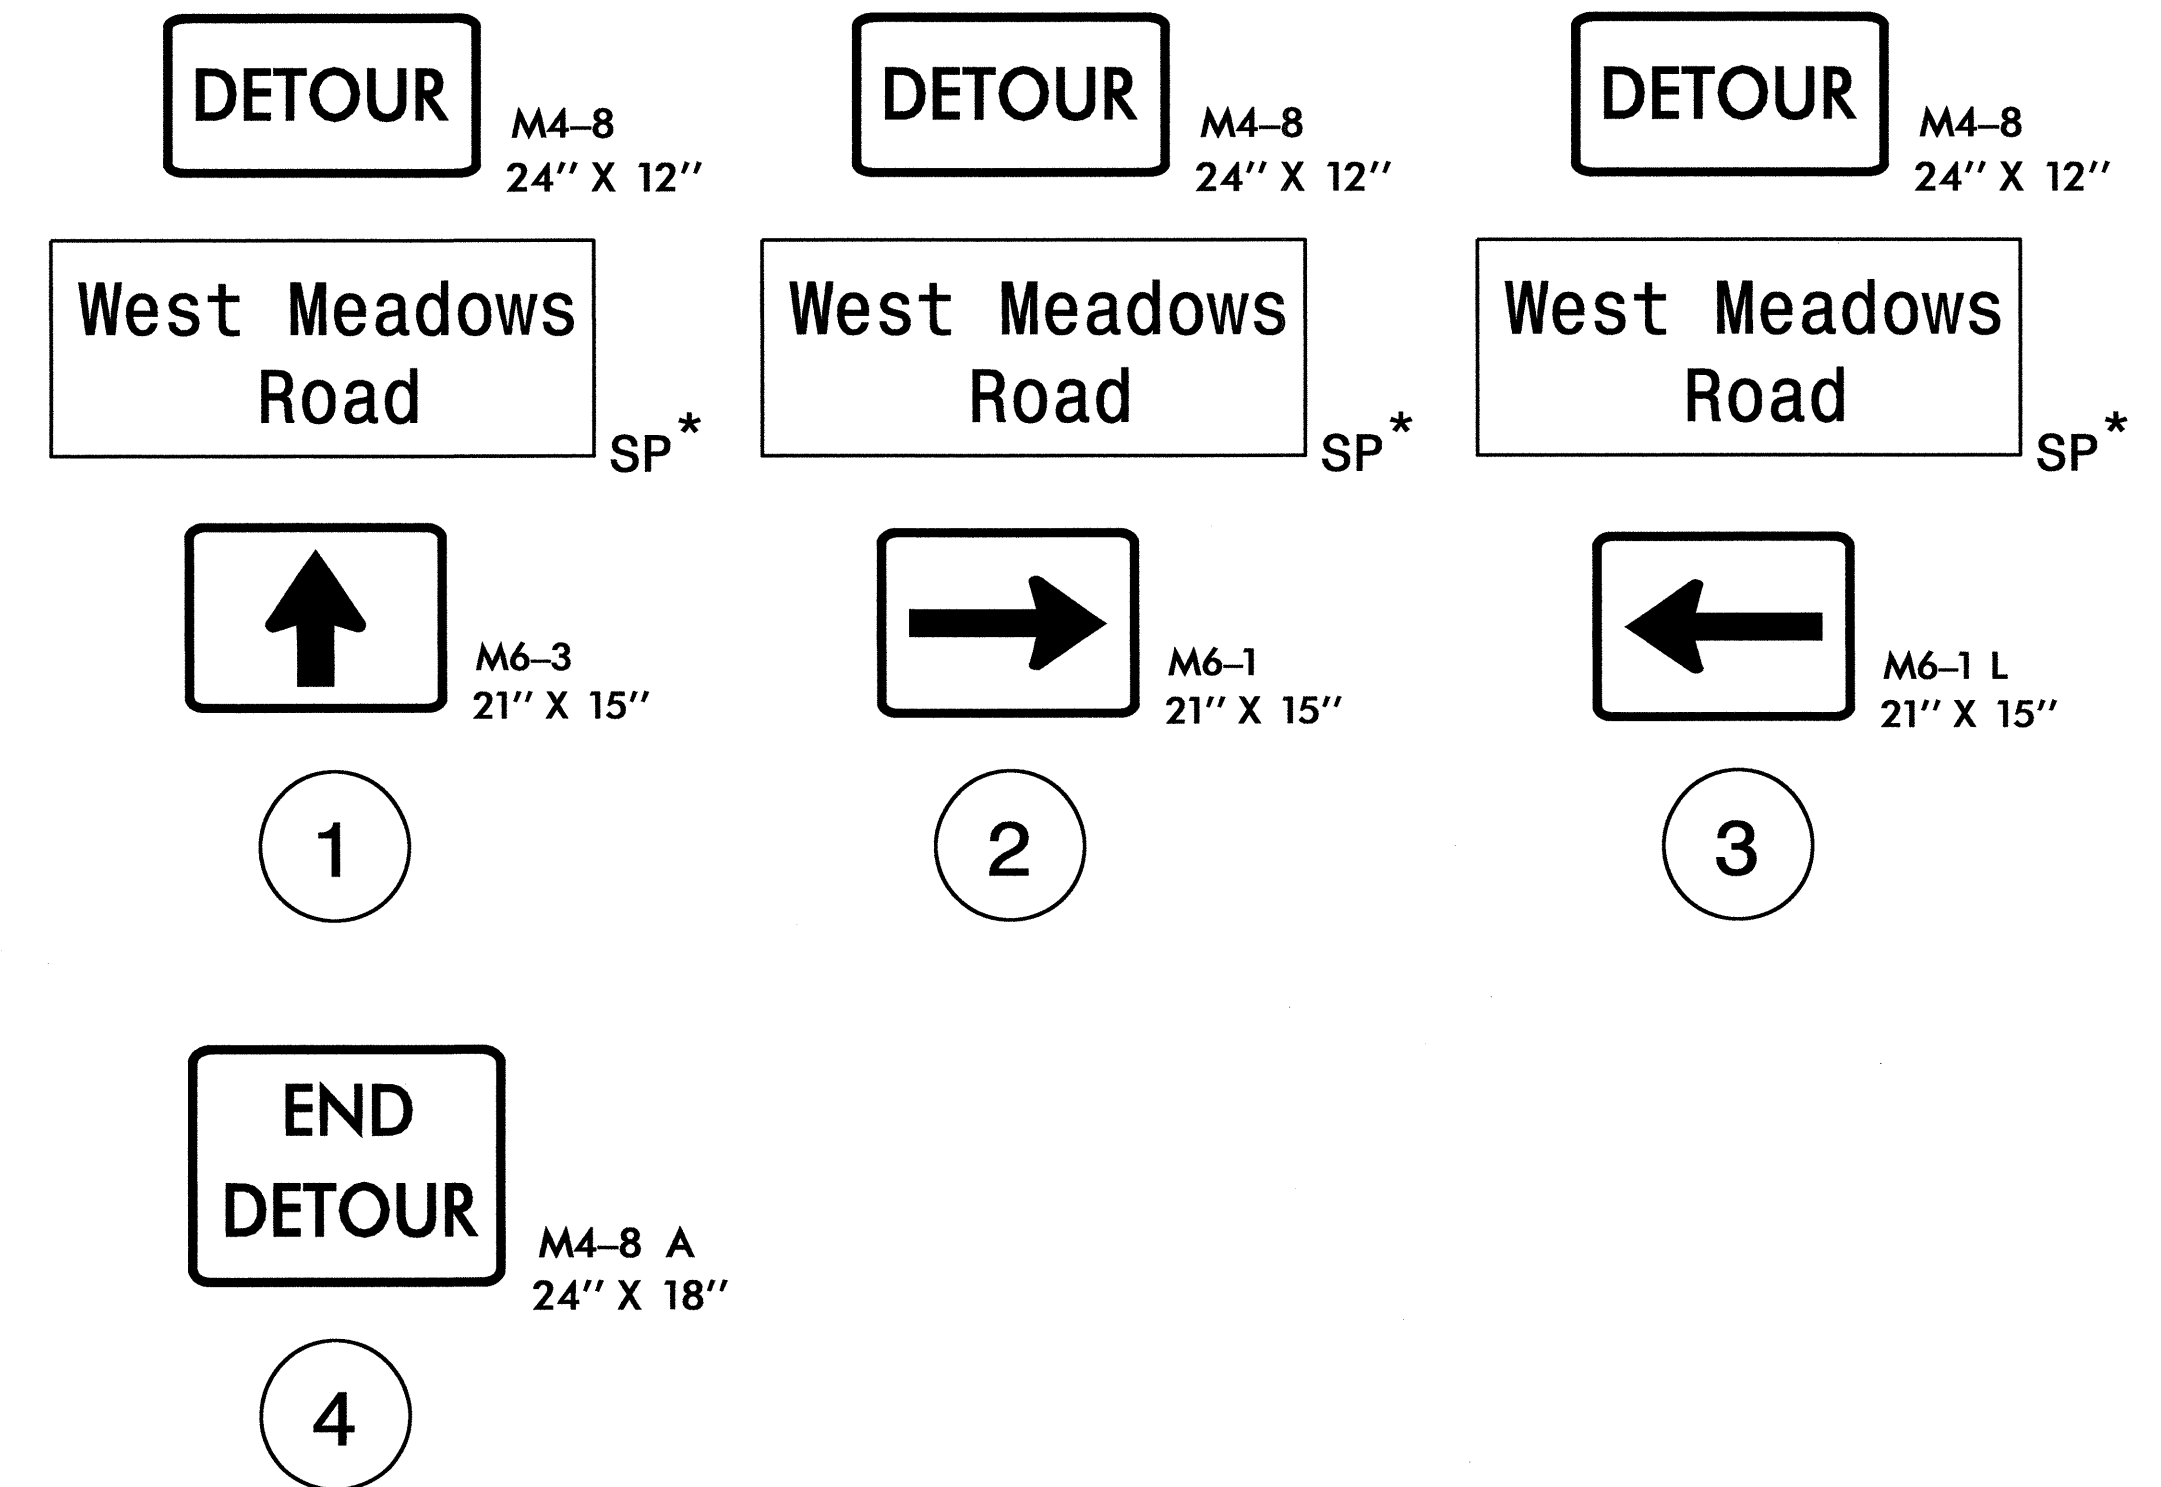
DETOUR

M4–8
24″ X 12″

West Meadows Road

SP*

M6–3
21″ X 15″

1

DETOUR

M4–8
24″ X 12″

West Meadows Road

SP*

M6–1
21″ X 15″

2

DETOUR

M4–8
24″ X 12″

West Meadows Road

SP*

M6–1 L
21″ X 15″

3

END DETOUR

M4–8 A
24″ X 18″

4